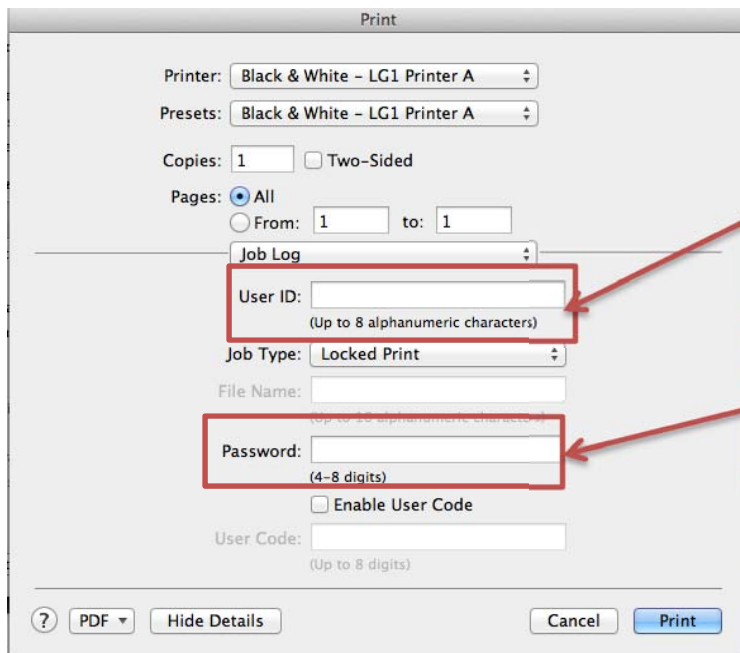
Print

Printer: Black & White – LG1 Printer A

Presets: Black & White – LG1 Printer A

Copies: 1 Two-Sided

Pages: All
From: 1 to: 1

Job Log

User ID:
(Up to 8 alphanumeric characters)

Job Type: Locked Print

File Name:
(Up to 16 alphanumeric characters)

Password:
(4–8 digits)

Enable User Code

User Code:
(Up to 8 digits)

? PDF Hide Details Cancel Print